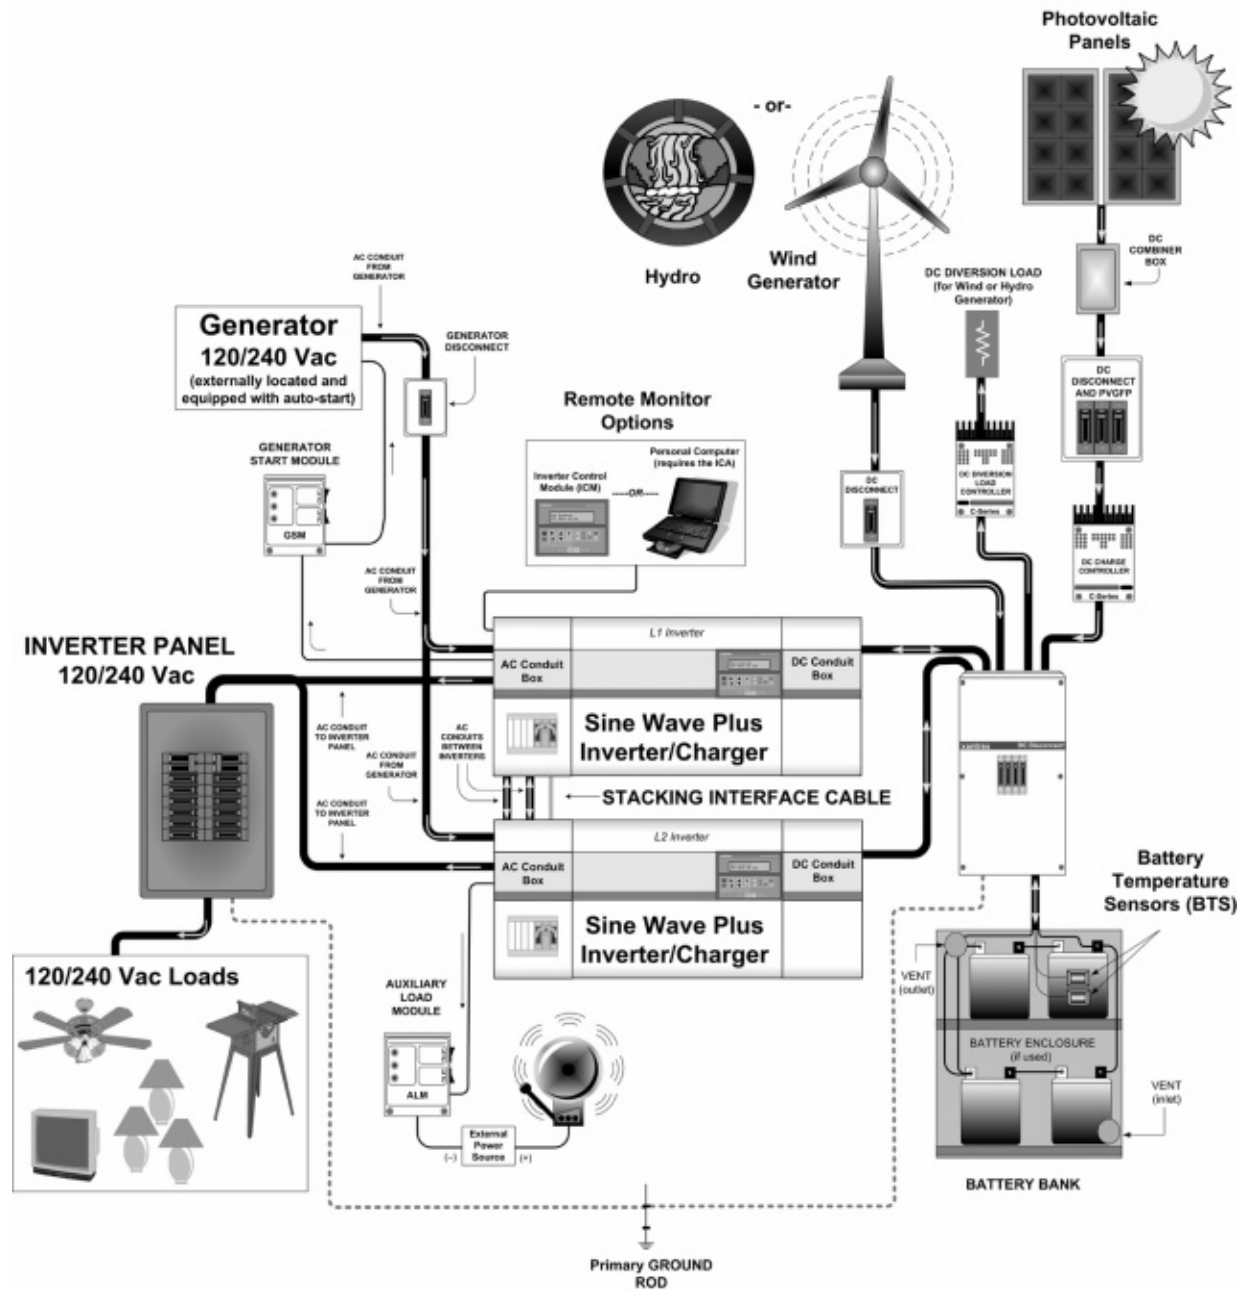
Photovoltaic Panels

- or-

Hydro

Wind Generator

DC COMBINER BOX

DC DIVERSION LOAD (for Wind or Hydro Generator)

AC CONDUIT FROM GENERATOR

Generator 120/240 Vac (externally located and equipped with auto-start)

GENERATOR DISCONNECT

DC DISCONNECT AND PVGFP

Remote Monitor Options

Inverter Control Module (ICM)

----OR----

Personal Computer (requires the ICA)

GENERATOR START MODULE

GSM

DC DISCONNECT

DC DIVERSION LOAD CONTROLLER

C-Series

DC CHARGE CONTROLLER

C-Series

AC CONDUIT FROM GENERATOR

INVERTER PANEL 120/240 Vac

L1 Inverter

AC Conduit Box

DC Conduit Box

Sine Wave Plus Inverter/Charger

AC CONDUIT TO INVERTER PANEL

AC CONDUIT FROM GENERATOR

AC CONDUITS BETWEEN INVERTERS

STACKING INTERFACE CABLE

AC CONDUIT TO INVERTER PANEL

L2 Inverter

AC Conduit Box

DC Conduit Box

Sine Wave Plus Inverter/Charger

DC Disconnect

Battery Temperature Sensors (BTS)

120/240 Vac Loads

AUXILIARY LOAD MODULE

ALM

External Power Source

(–) (+)

VENT (outlet)

BATTERY ENCLOSURE (if used)

VENT (inlet)

BATTERY BANK

Primary GROUND ROD